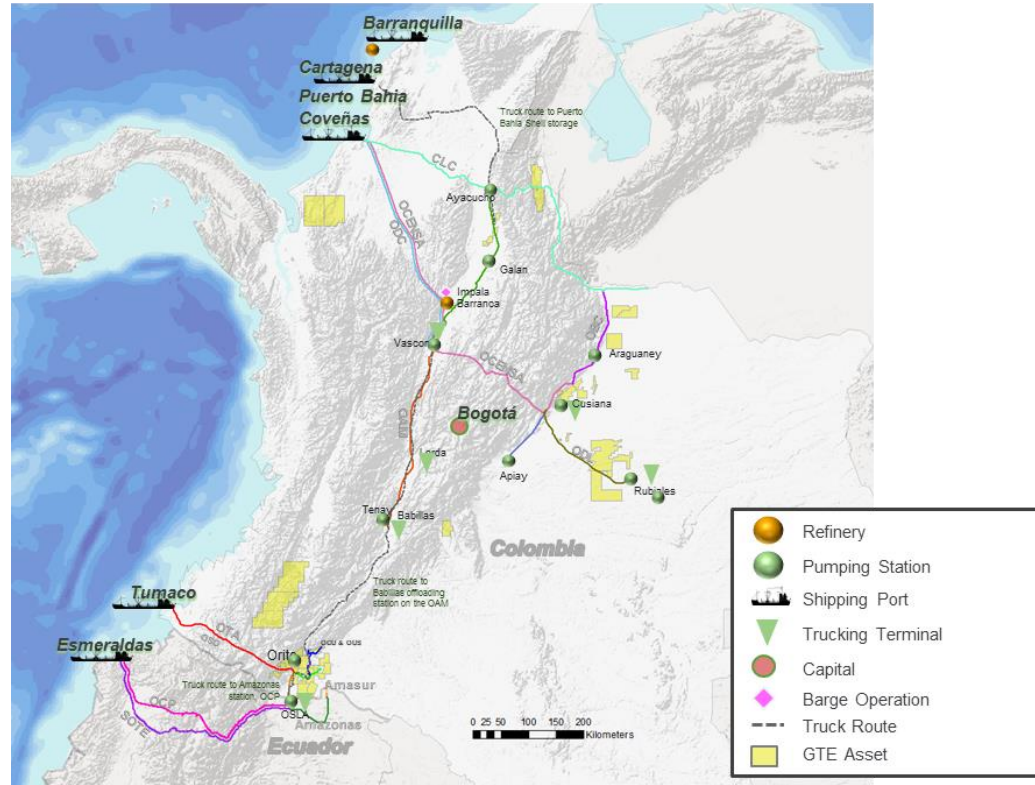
Barranquilla

Cartagena

Puerto Bahia Coveñas

Truck route to Puerto Bahia Shell storage

CLC

Ayacucho

OCENSA

ODC

Galan

Impala

Barranca

Vasconia

OCENSA

Araguaney

Cusiana

Bogotá

Apiay

ODL

Rubiales

Tenay

Babillas

Colombia

Truck route to Babillas offloading station on the OAM

Tumaco

OTA

Esmeraldas

Orito

Truck route to Amazonas station, OCP

OSLA

Amasur

Amazonas

OCP

SOTE

Ecuador

0 25 50 100 150 200 Kilometers

Refinery

Pumping Station

Shipping Port

Trucking Terminal

Capital

Barge Operation

Truck Route

GTE Asset